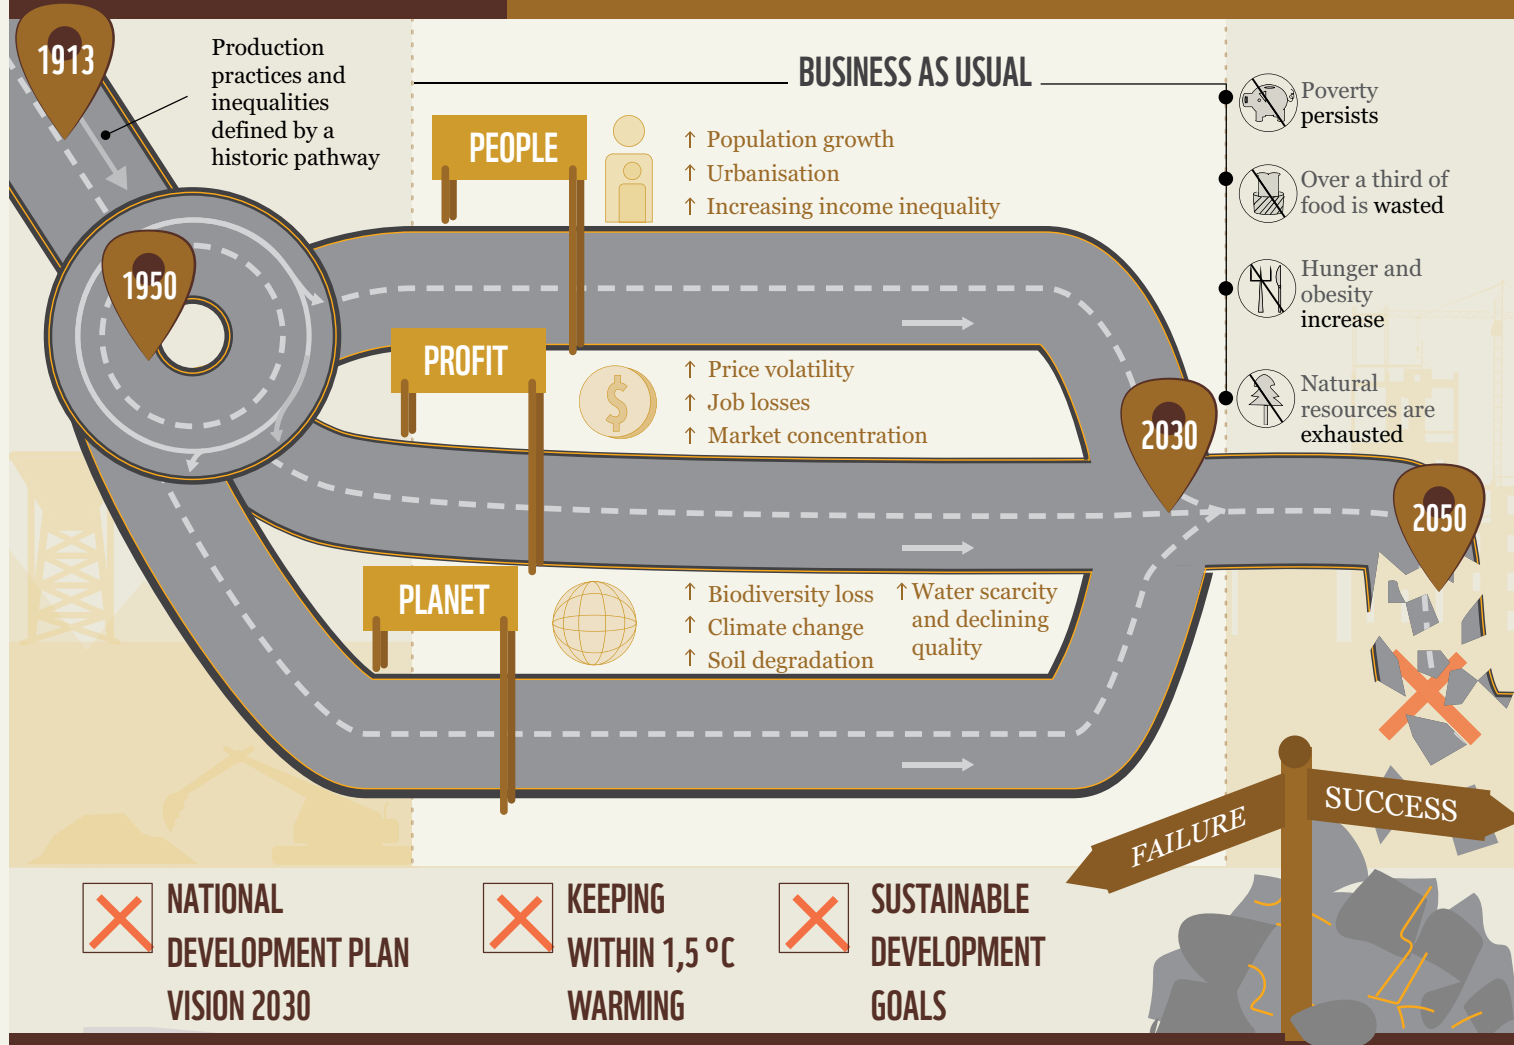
1913

Production practices and inequalities defined by a historic pathway

1950

BUSINESS AS USUAL

PEOPLE

↑ Population growth
↑ Urbanisation
↑ Increasing income inequality

PROFIT

↑ Price volatility
↑ Job losses
↑ Market concentration

PLANET

↑ Biodiversity loss
↑ Climate change
↑ Soil degradation

↑ Water scarcity and declining quality

Poverty persists

Over a third of food is wasted

Hunger and obesity increase

Natural resources are exhausted

2030

2050

FAILURE

SUCCESS

NATIONAL DEVELOPMENT PLAN VISION 2030

KEEPING WITHIN 1,5 °C WARMING

SUSTAINABLE DEVELOPMENT GOALS